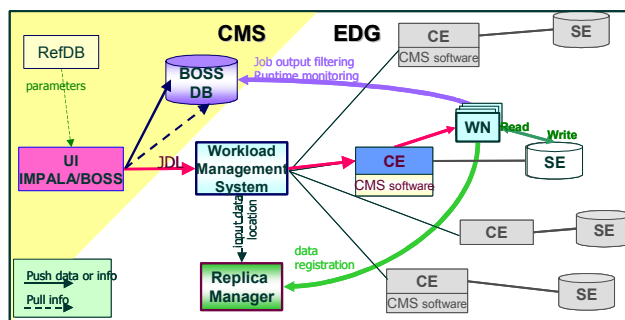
CMS

EDG

CE
CMS software

SE

RefDB

parameters

BOSS
DB

Job output filtering
Runtime monitoring

WN

Read

Write

SE

UI
IMPALA/BOSS

JDL

Workload
Management
System

CE
CMS software

input data location

data registration

CE

SE

Push data or info

Pull info

Replica
Manager

CE
CMS software

SE